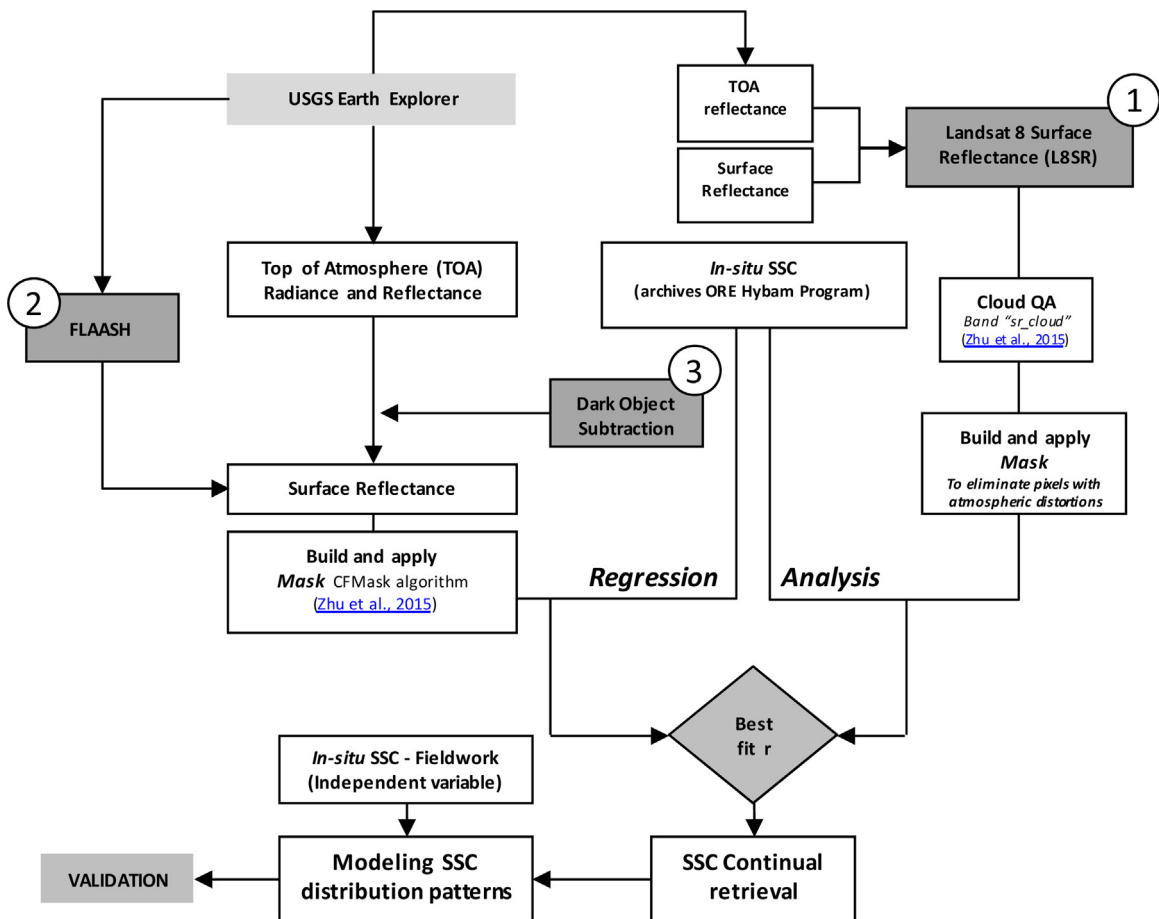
USGS Earth Explorer

TOA reflectance

Surface Reflectance

1

Landsat 8 Surface Reflectance (L8SR)

2

FLAASH

Top of Atmosphere (TOA) Radiance and Reflectance

*In-situ* SSC (archives ORE Hybam Program)

Cloud QA
*Band "sr_cloud"*
(Zhu et al., 2015)

3

Dark Object Subtraction

Build and apply
***Mask***
*To eliminate pixels with atmospheric distortions*

Surface Reflectance

Build and apply
***Mask*** CFMask algorithm
(Zhu et al., 2015)

***Regression***

***Analysis***

Best fit r

*In-situ* SSC - Fieldwork (Independent variable)

VALIDATION

Modeling SSC distribution patterns

SSC Continual retrieval